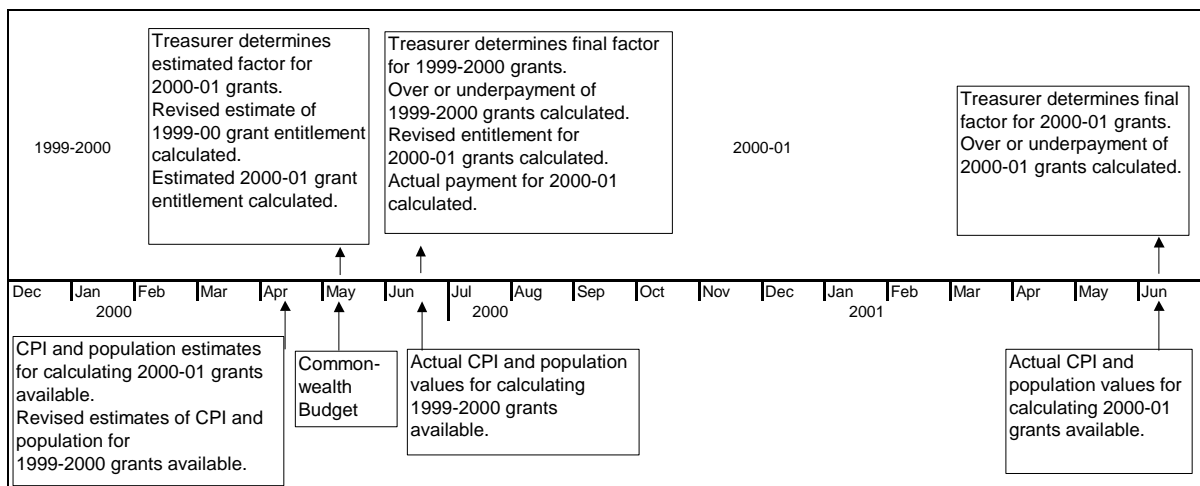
1999-2000

Treasurer determines estimated factor for 2000-01 grants.
Revised estimate of 1999-00 grant entitlement calculated.
Estimated 2000-01 grant entitlement calculated.

Treasurer determines final factor for 1999-2000 grants.
Over or underpayment of 1999-2000 grants calculated.
Revised entitlement for 2000-01 grants calculated.
Actual payment for 2000-01 calculated.

2000-01

Treasurer determines final factor for 2000-01 grants.
Over or underpayment of 2000-01 grants calculated.

Dec Jan Feb Mar Apr May Jun Jul Aug Sep Oct Nov Dec Jan Feb Mar Apr May Jun

2000 2000 2001

CPI and population estimates for calculating 2000-01 grants available.
Revised estimates of CPI and population for 1999-2000 grants available.

Commonwealth Budget

Actual CPI and population values for calculating 1999-2000 grants available.

Actual CPI and population values for calculating 2000-01 grants available.